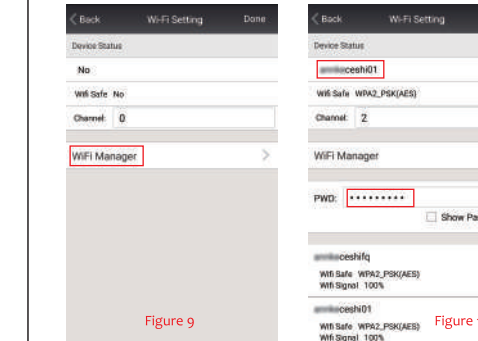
< Back
Wi-Fi Setting
Done
Device Status
No
Wifi Safe No
Channel: 0
WiFi Manager
Figure 9

< Back
Wi-Fi Setting
Device Status
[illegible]ceshi01
Wifi Safe WPA2_PSK(AES)
Channel: 2
WiFi Manager
PWD: •••••••••
Show Pa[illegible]
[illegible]ceshifq
Wifi Safe WPA2_PSK(AES)
Wifi Signal 100%
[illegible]ceshi01
Wifi Safe WPA2_PSK(AES)
Wifi Signal 100%
Figure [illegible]